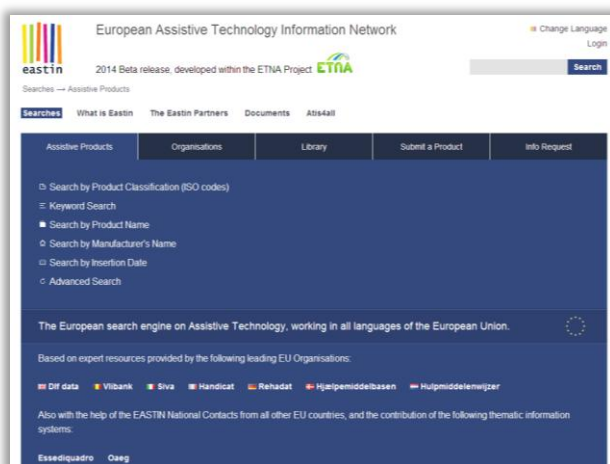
eastin

European Assistive Technology Information Network

2014 Beta release, developed within the ETNA Project ETNA

Change Language
Login

Search

Searches → Assistive Products

Searches What is Eastin The Eastin Partners Documents Atis4all

| Assistive Products | Organisations | Library | Submit a Product | Info Request |
|---|---|---|---|---|

Search by Product Classification (ISO codes)
Keyword Search
Search by Product Name
Search by Manufacturer's Name
Search by Insertion Date
Advanced Search

The European search engine on Assistive Technology, working in all languages of the European Union.

Based on expert resources provided by the following leading EU Organisations:

Dlf data Vlibank Siva Handicat Rehadat Hjælpemiddelbasen Hulpmiddelenwijzer

Also with the help of the EASTIN National Contacts from all other EU countries, and the contribution of the following thematic information systems:

Essediquadro Oaeg